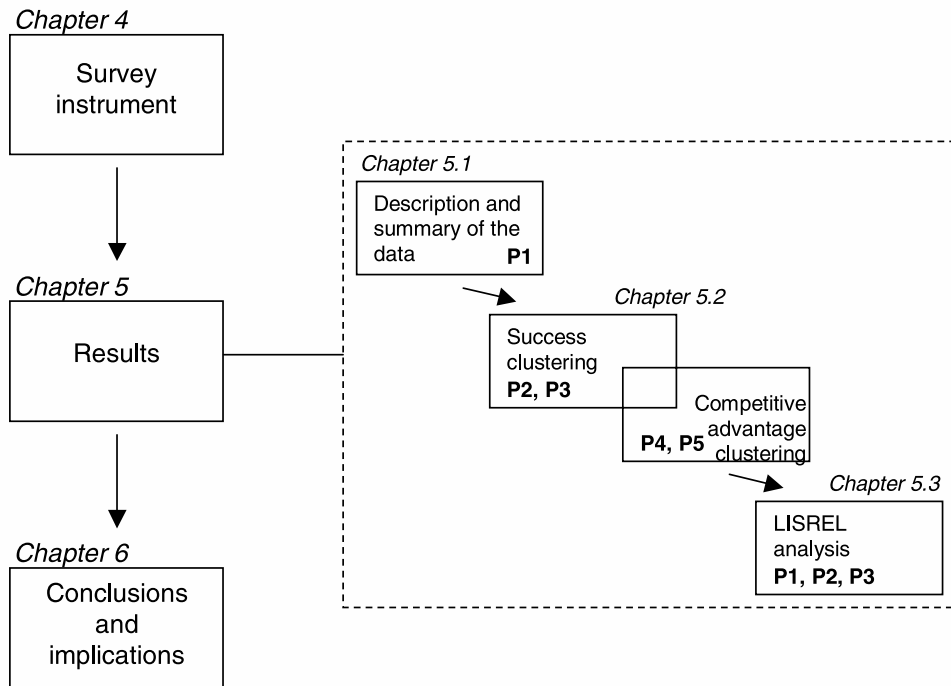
Chapter 4

Survey instrument

Chapter 5

Results

Chapter 6

Conclusions and implications

Chapter 5.1

Description and summary of the data P1

Chapter 5.2

Success clustering P2, P3

Competitive advantage clustering P4, P5

Chapter 5.3

LISREL analysis P1, P2, P3